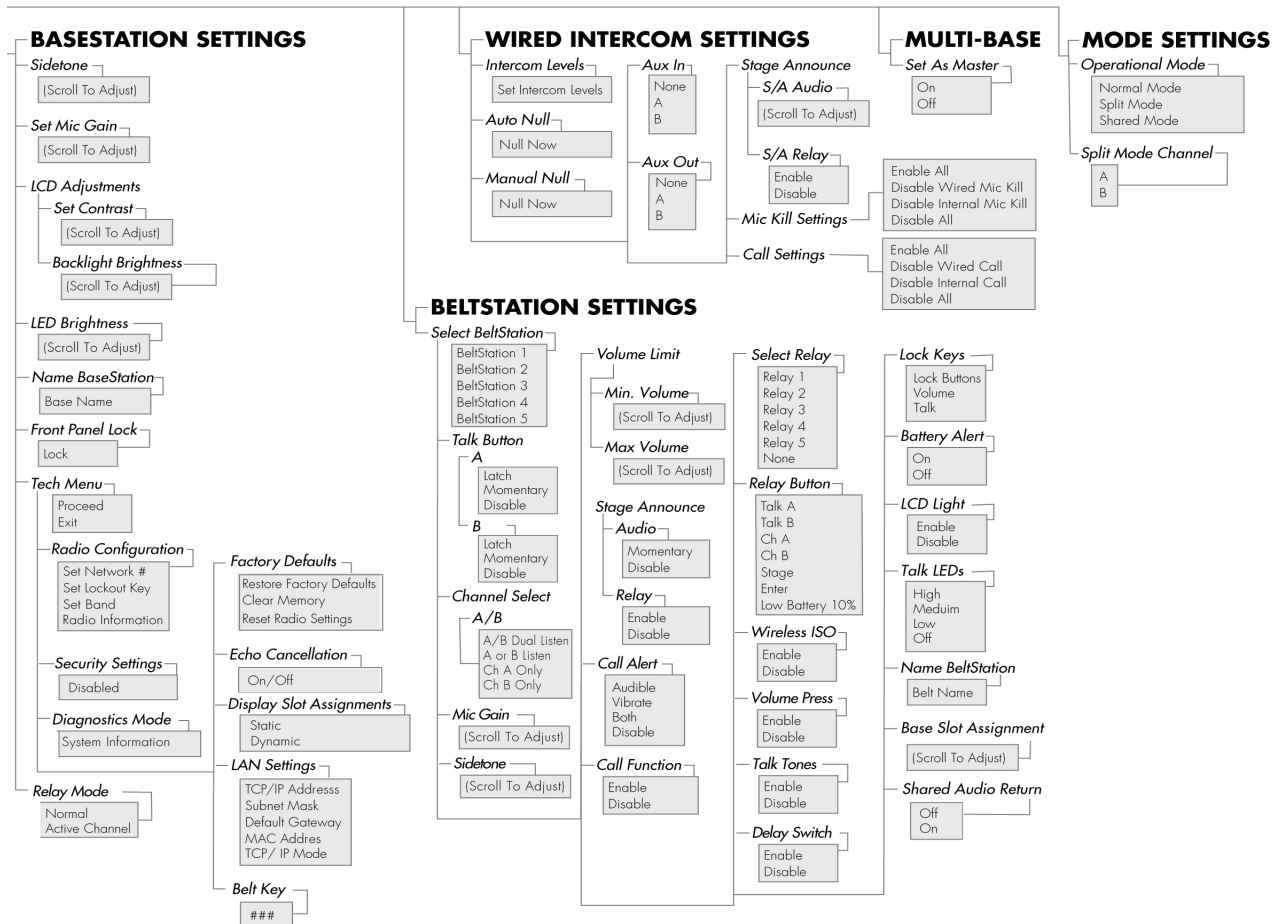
BASESTATION SETTINGS

Sidetone
(Scroll To Adjust)

Set Mic Gain
(Scroll To Adjust)

LCD Adjustments
Set Contrast
(Scroll To Adjust)
Backlight Brightness
(Scroll To Adjust)

LED Brightness
(Scroll To Adjust)

Name BaseStation
Base Name

Front Panel Lock
Lock

Tech Menu
Proceed
Exit

Radio Configuration
Set Network #
Set Lockout Key
Set Band
Radio Information

Security Settings
Disabled

Diagnostics Mode
System Information

Relay Mode
Normal
Active Channel

Factory Defaults
Restore Factory Defaults
Clear Memory
Reset Radio Settings

Echo Cancellation
On/Off

Display Slot Assignments
Static
Dynamic

LAN Settings
TCP/IP Addresss
Subnet Mask
Default Gateway
MAC Addres
TCP/ IP Mode

Belt Key
###

WIRED INTERCOM SETTINGS

Intercom Levels
Set Intercom Levels

Auto Null
Null Now

Manual Null
Null Now

Aux In
None
A
B

Aux Out
None
A
B

Stage Announce
S/A Audio
(Scroll To Adjust)
S/A Relay
Enable
Disable

Mic Kill Settings
Enable All
Disable Wired Mic Kill
Disable Internal Mic Kill
Disable All

Call Settings
Enable All
Disable Wired Call
Disable Internal Call
Disable All

MULTI-BASE

Set As Master
On
Off

MODE SETTINGS

Operational Mode
Normal Mode
Split Mode
Shared Mode

Split Mode Channel
A
B

BELTSTATION SETTINGS

Select BeltStation
BeltStation 1
BeltStation 2
BeltStation 3
BeltStation 4
BeltStation 5

Talk Button
A
Latch
Momentary
Disable
B
Latch
Momentary
Disable

Channel Select
A/B
A/B Dual Listen
A or B Listen
Ch A Only
Ch B Only

Mic Gain
(Scroll To Adjust)

Sidetone
(Scroll To Adjust)

Volume Limit
Min. Volume
(Scroll To Adjust)
Max Volume
(Scroll To Adjust)

Stage Announce
Audio
Momentary
Disable
Relay
Enable
Disable

Call Alert
Audible
Vibrate
Both
Disable

Call Function
Enable
Disable

Select Relay
Relay 1
Relay 2
Relay 3
Relay 4
Relay 5
None

Relay Button
Talk A
Talk B
Ch A
Ch B
Stage
Enter
Low Battery 10%

Wireless ISO
Enable
Disable

Volume Press
Enable
Disable

Talk Tones
Enable
Disable

Delay Switch
Enable
Disable

Lock Keys
Lock Buttons
Volume
Talk

Battery Alert
On
Off

LCD Light
Enable
Disable

Talk LEDs
High
Meduim
Low
Off

Name BeltStation
Belt Name

Base Slot Assignment
(Scroll To Adjust)

Shared Audio Return
Off
On